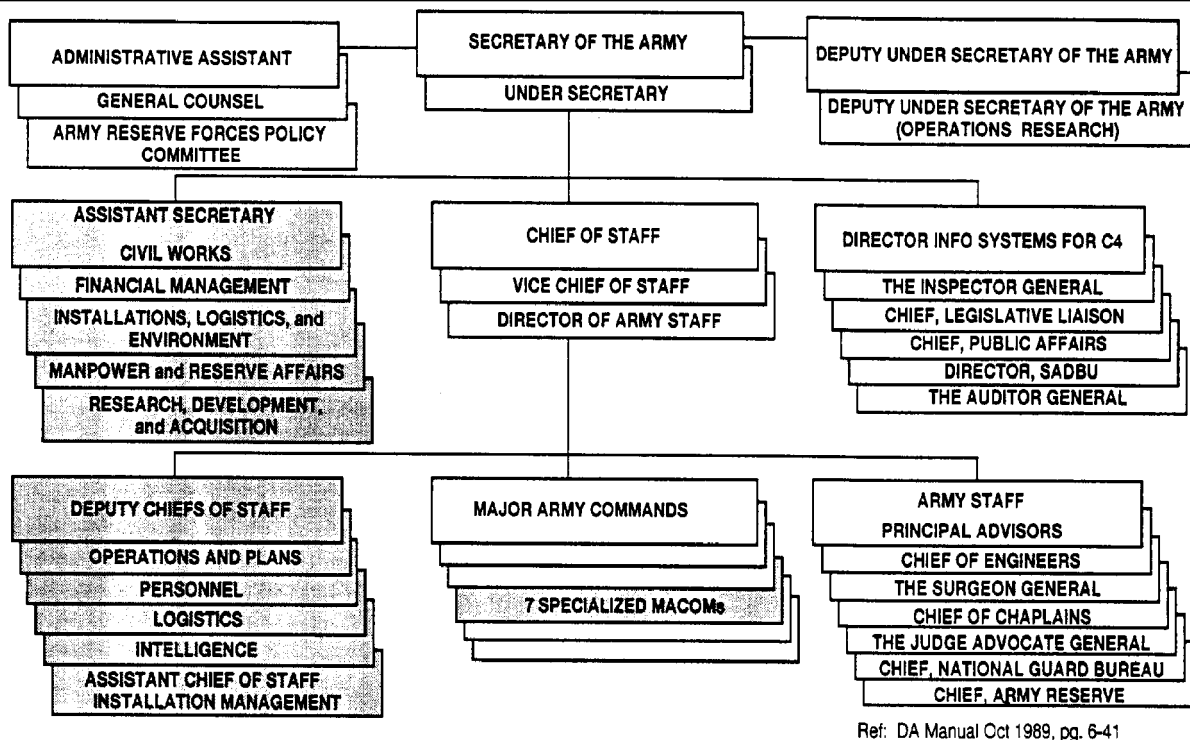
ADMINISTRATIVE ASSISTANT

GENERAL COUNSEL

ARMY RESERVE FORCES POLICY COMMITTEE

SECRETARY OF THE ARMY

UNDER SECRETARY

DEPUTY UNDER SECRETARY OF THE ARMY

DEPUTY UNDER SECRETARY OF THE ARMY (OPERATIONS RESEARCH)

ASSISTANT SECRETARY

CIVIL WORKS

FINANCIAL MANAGEMENT

INSTALLATIONS, LOGISTICS, and ENVIRONMENT

MANPOWER and RESERVE AFFAIRS

RESEARCH, DEVELOPMENT, and ACQUISITION

CHIEF OF STAFF

VICE CHIEF OF STAFF

DIRECTOR OF ARMY STAFF

DIRECTOR INFO SYSTEMS FOR C4

THE INSPECTOR GENERAL

CHIEF, LEGISLATIVE LIAISON

CHIEF, PUBLIC AFFAIRS

DIRECTOR, SADBU

THE AUDITOR GENERAL

DEPUTY CHIEFS OF STAFF

OPERATIONS AND PLANS

PERSONNEL

LOGISTICS

INTELLIGENCE

ASSISTANT CHIEF OF STAFF INSTALLATION MANAGEMENT

MAJOR ARMY COMMANDS

7 SPECIALIZED MACOMs

ARMY STAFF

PRINCIPAL ADVISORS

CHIEF OF ENGINEERS

THE SURGEON GENERAL

CHIEF OF CHAPLAINS

THE JUDGE ADVOCATE GENERAL

CHIEF, NATIONAL GUARD BUREAU

CHIEF, ARMY RESERVE

Ref: DA Manual Oct 1989, pg. 6-41